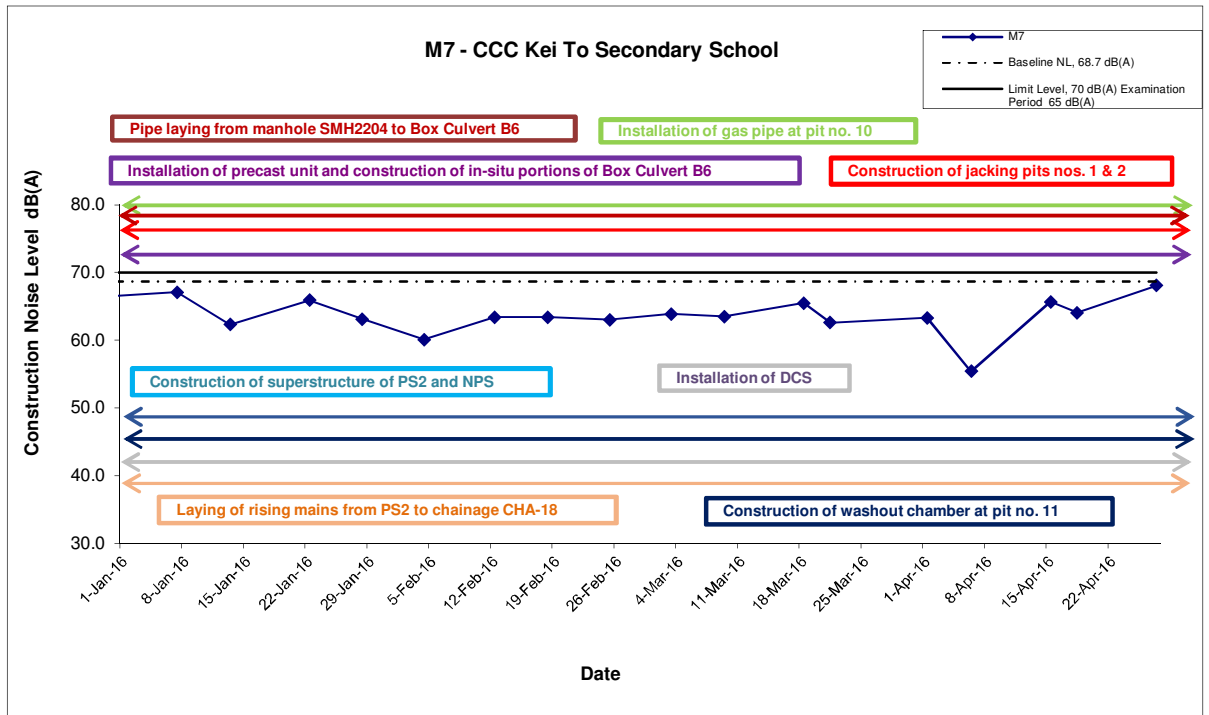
M7 - CCC Kei To Secondary School

M7
Baseline NL, 68.7 dB(A)
Limit Level, 70 dB(A) Examination Period 65 dB(A)

Pipe laying from manhole SMH2204 to Box Culvert B6

Installation of gas pipe at pit no. 10

Installation of precast unit and construction of in-situ portions of Box Culvert B6

Construction of jacking pits nos. 1 & 2

Construction of superstructure of PS2 and NPS

Installation of DCS

Laying of rising mains from PS2 to chainage CHA-18

Construction of washout chamber at pit no. 11

Construction Noise Level dB(A)

80.0
70.0
60.0
50.0
40.0
30.0

1-Jan-16
8-Jan-16
15-Jan-16
22-Jan-16
29-Jan-16
5-Feb-16
12-Feb-16
19-Feb-16
26-Feb-16
4-Mar-16
11-Mar-16
18-Mar-16
25-Mar-16
1-Apr-16
8-Apr-16
15-Apr-16
22-Apr-16

Date